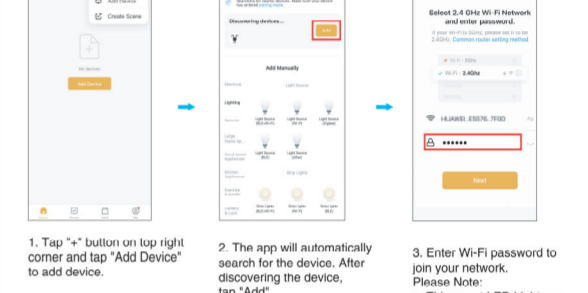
Add Device

Create Scene

No device

Add Device

Discovering devices...

Add

Add Manually

Electrical

Light Source

Lighting

Light Source (BLE+Wi-Fi)

Light Source (Wi-Fi)

Light Source (Zigbee)

Large Home Ap...

Small Home Appliances

Light Source (BLE)

Light Source (other)

Kitchen Appliances

Strip Lights

Exercise & Health

Camera & Lock

Strip Lights (BLE+Wi-Fi)

Strip Lights (Wi-Fi)

Strip Lights (BLE)

Select 2.4 GHz Wi-Fi Network and enter password.

If your Wi-Fi is 5GHz, please set it to be 2.4GHz. Common router setting method

Wi-Fi - 2.4Ghz

HUAWEI_E5576_7F0D

••••••

Next

1. Tap "+" button on top right corner and tap "Add Device" to add device.

2. The app will automatically search for the device. After discovering the device, tap "Add"

3. Enter Wi-Fi password to join your network.
Please Note: